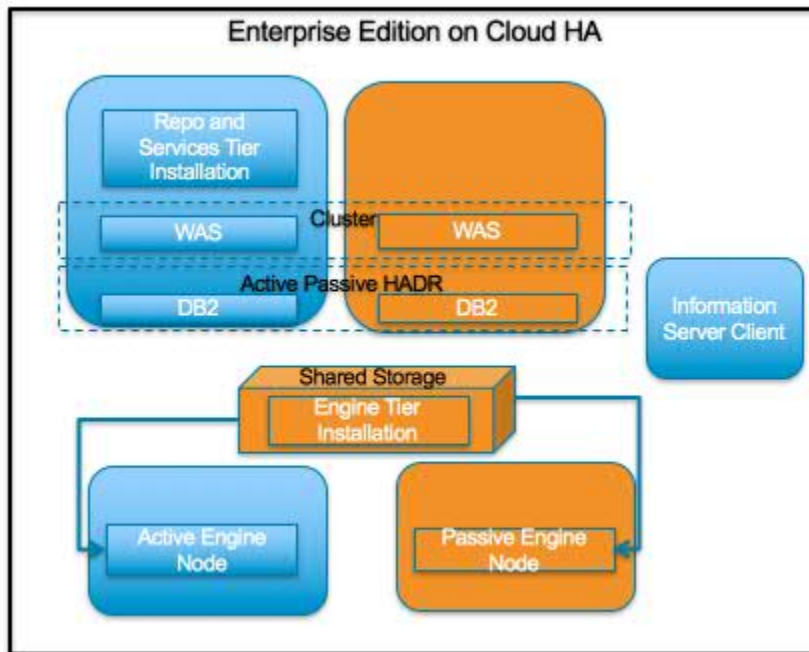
Enterprise Edition on Cloud HA

Repo and Services Tier Installation

Cluster

WAS

WAS

Active Passive HADR

DB2

DB2

Information Server Client

Shared Storage

Engine Tier Installation

Active Engine Node

Passive Engine Node